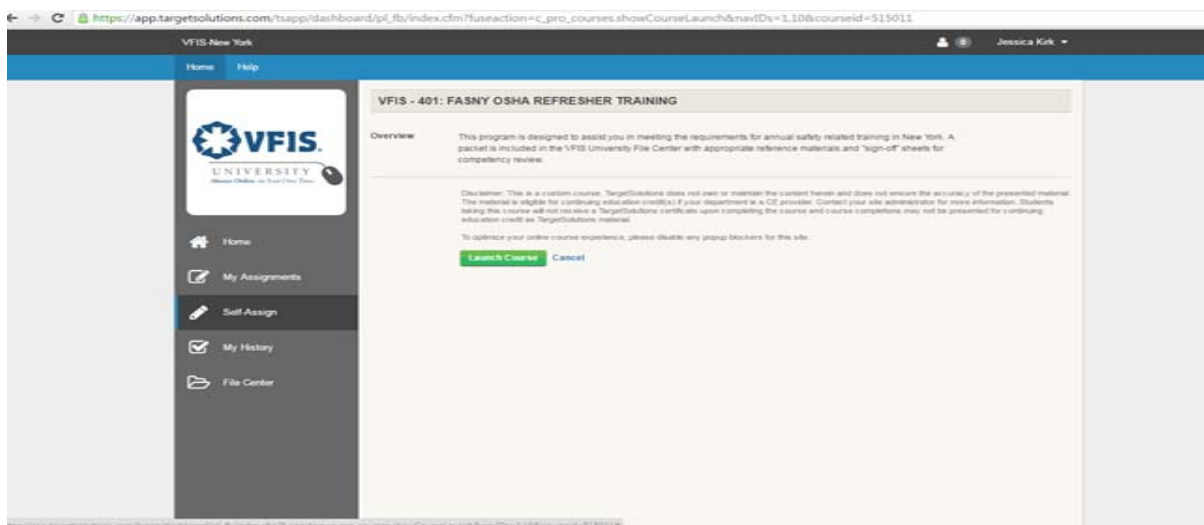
https://app.targetsolutions.com/tsapp/dashboard/pl_fb/index.cfm?fuseaction=c_pro_courses.showCourseLaunch&navIDs=1,10&courseid=515011

VFIS-New York

0 Jessica Kirk

Home Help

VFIS. UNIVERSITY Always Online on Your Own Time

Home

My Assignments

Self-Assign

My History

File Center

VFIS - 401: FASNY OSHA REFRESHER TRAINING

Overview

This program is designed to assist you in meeting the requirements for annual safety related training in New York. A packet is included in the VFIS University File Center with appropriate reference materials and "sign-off" sheets for competency review.

Disclaimer: This is a custom course. TargetSolutions does not own or maintain the content herein and does not ensure the accuracy of the presented material. The material is eligible for continuing education credit(s) if your department is a CE provider. Contact your site administrator for more information. Students taking this course will not receive a TargetSolutions certificate upon completing the course and course completions may not be presented for continuing education credit as TargetSolutions material.

To optimize your online course experience, please disable any popup blockers for this site.

Launch Course Cancel

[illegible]